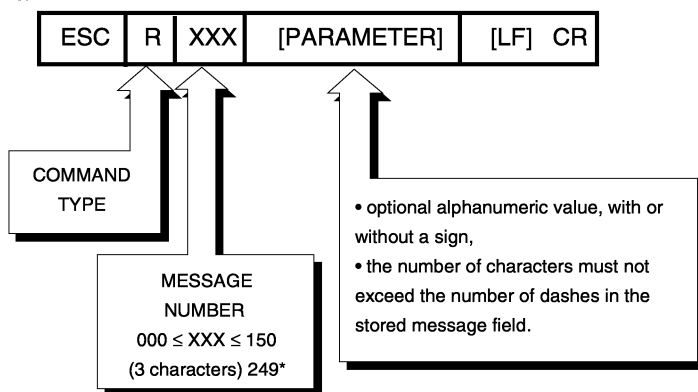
| ESC | R | XXX | [PARAMETER] | [LF] CR |
|---|---|---|---|---|

COMMAND TYPE

MESSAGE NUMBER
$000 \leq XXX \leq 150$
(3 characters) 249*

• optional alphanumeric value, with or without a sign,
• the number of characters must not exceed the number of dashes in the stored message field.